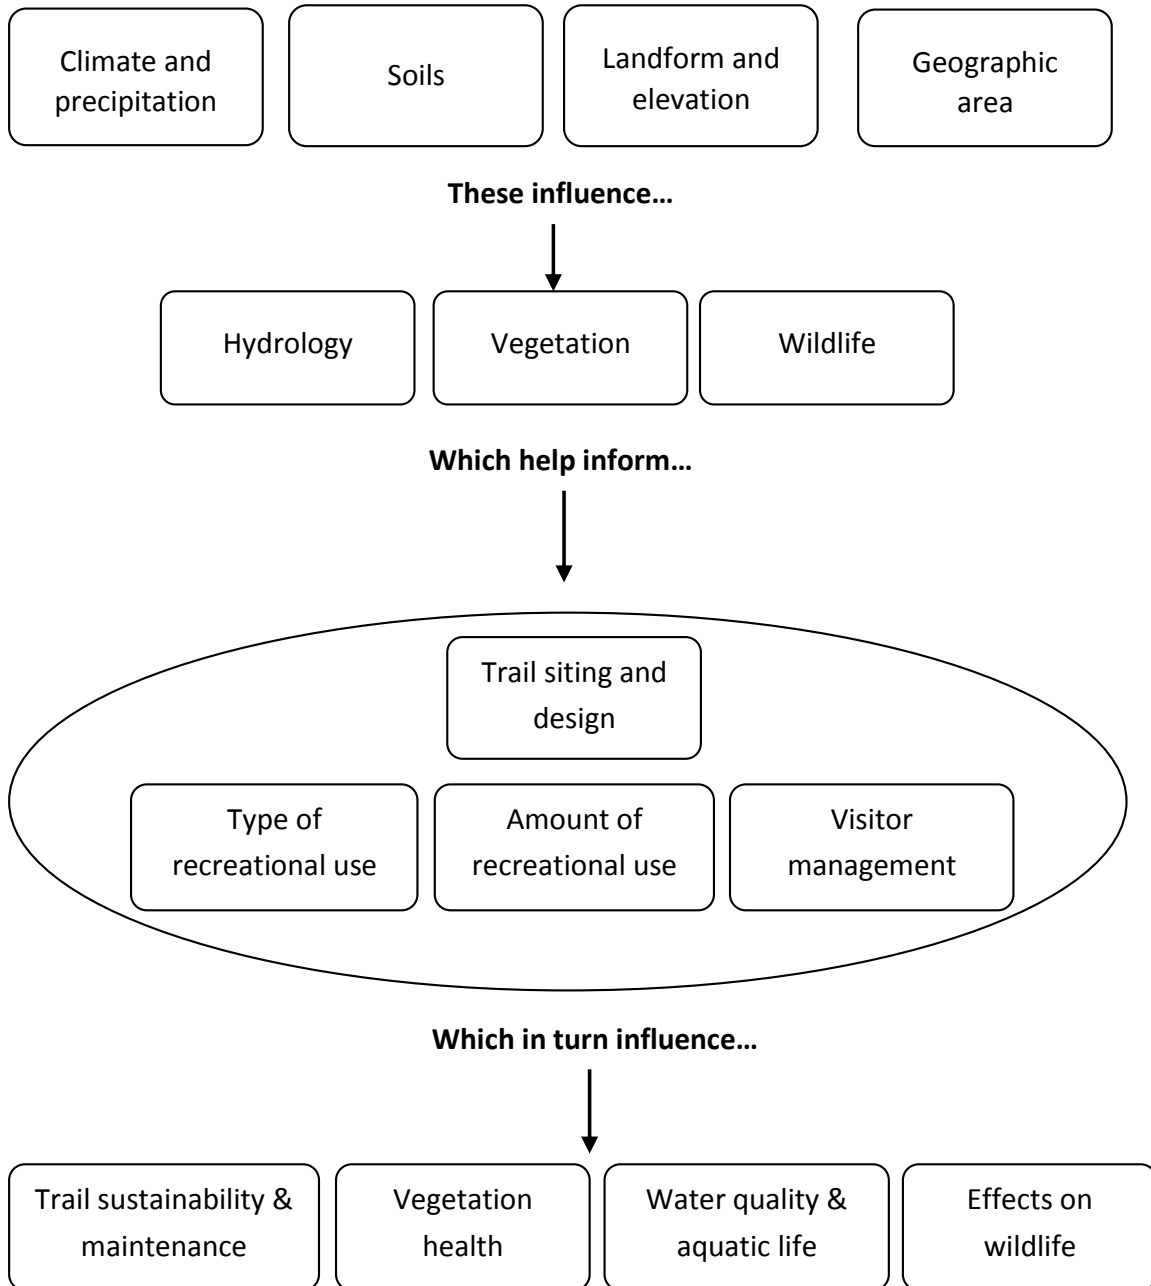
Climate and precipitation

Soils

Landform and elevation

Geographic area

**These influence…**

Hydrology

Vegetation

Wildlife

**Which help inform…**

Trail siting and design

Type of recreational use

Amount of recreational use

Visitor management

**Which in turn influence…**

Trail sustainability & maintenance

Vegetation health

Water quality & aquatic life

Effects on wildlife